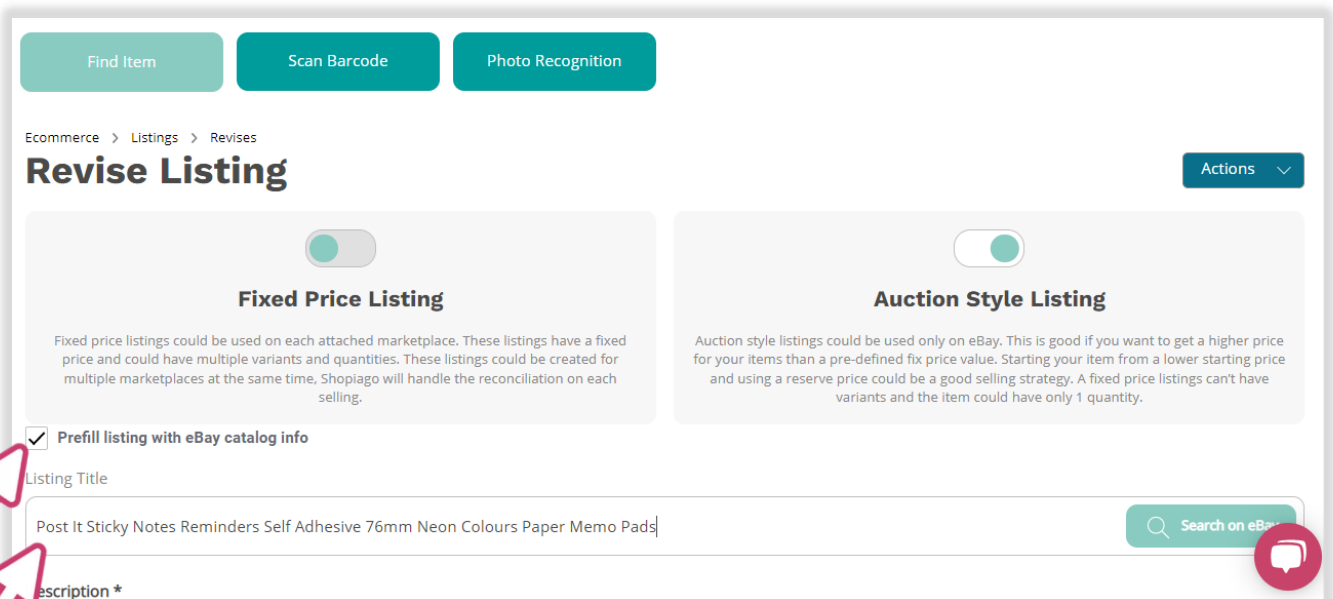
Find Item

Scan Barcode

Photo Recognition

Ecommerce > Listings > Revises

Revise Listing

Actions

Fixed Price Listing

Fixed price listings could be used on each attached marketplace. These listings have a fixed price and could have multiple variants and quantities. These listings could be created for multiple marketplaces at the same time, Shopiago will handle the reconciliation on each selling.

Auction Style Listing

Auction style listings could be used only on eBay. This is good if you want to get a higher price for your items than a pre-defined fix price value. Starting your item from a lower starting price and using a reserve price could be a good selling strategy. A fixed price listings can't have variants and the item could have only 1 quantity.

Prefill listing with eBay catalog info

Listing Title

Post It Sticky Notes Reminders Self Adhesive 76mm Neon Colours Paper Memo Pads

Search on eBa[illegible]

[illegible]escription *